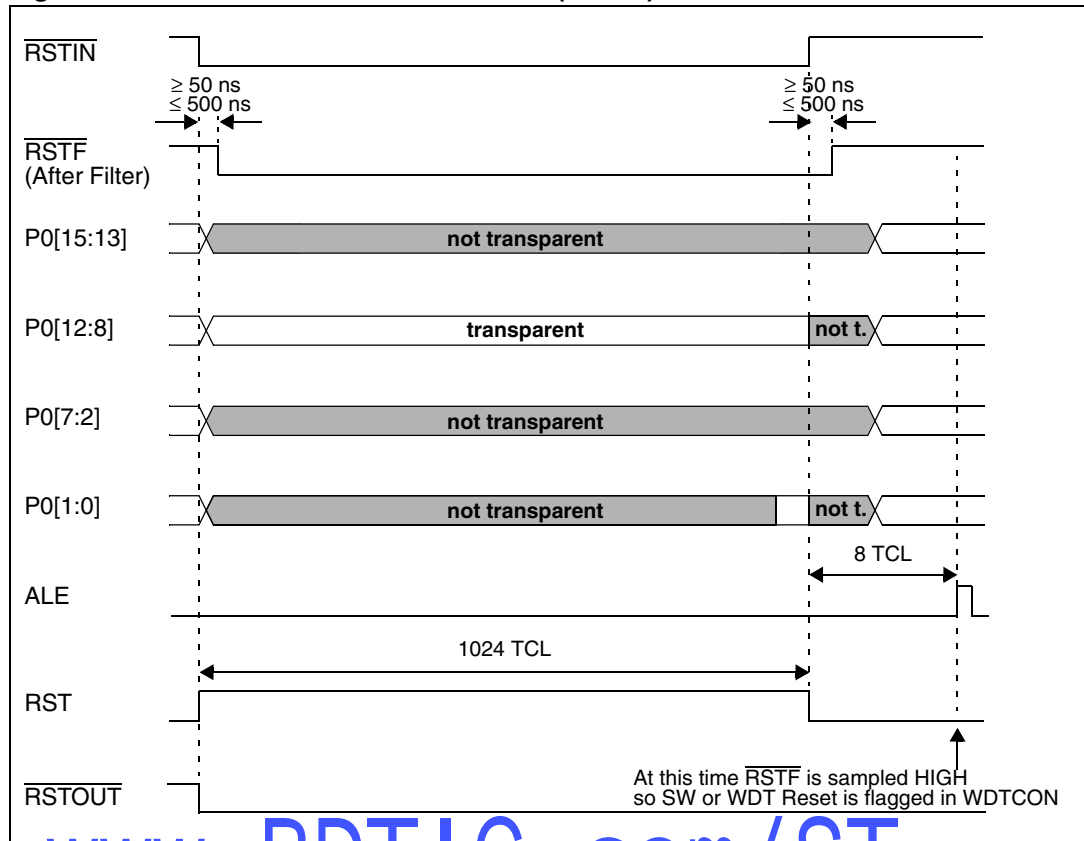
$\overline{\text{RSTIN}}$

≥ 50 ns
≤ 500 ns

≥ 50 ns
≤ 500 ns

$\overline{\text{RSTF}}$
(After Filter)

P0[15:13]

not transparent

P0[12:8]

transparent

not t.

P0[7:2]

not transparent

P0[1:0]

not transparent

not t.

8 TCL

ALE

1024 TCL

RST

$\overline{\text{RSTOUT}}$

At this time $\overline{\text{RSTF}}$ is sampled HIGH
so SW or WDT Reset is flagged in WDTCON

www.PDTIC.com/ST